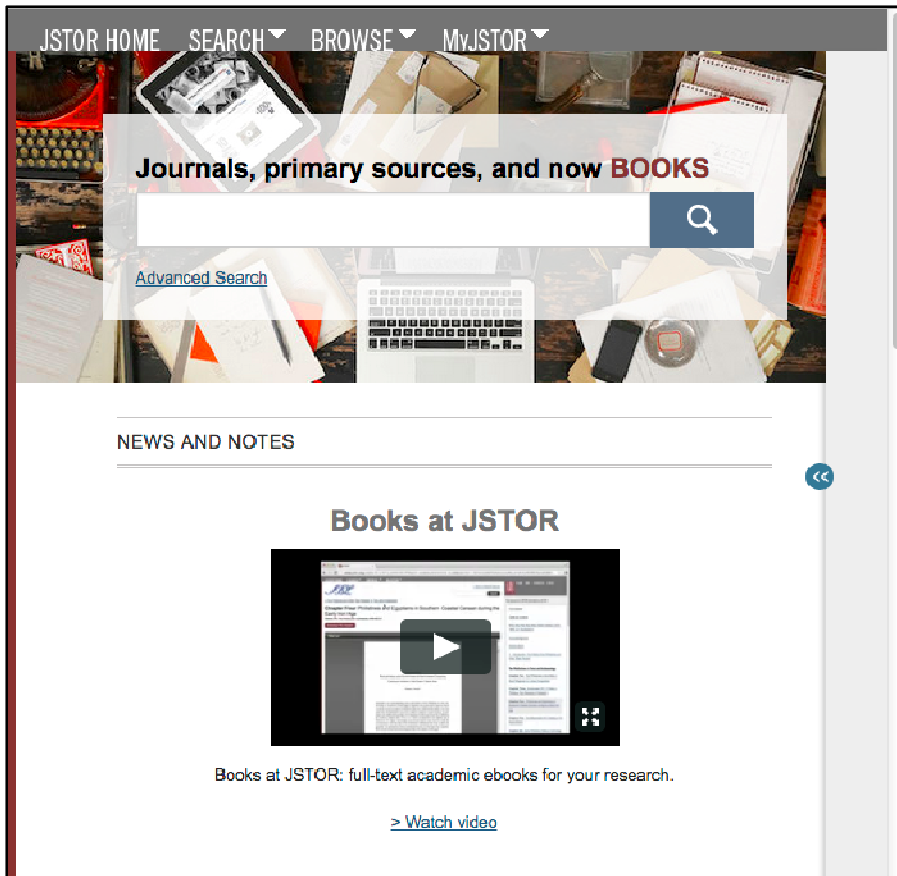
JSTOR HOME SEARCH BROWSE MyJSTOR

Journals, primary sources, and now BOOKS

Advanced Search

NEWS AND NOTES

Books at JSTOR

Books at JSTOR: full-text academic ebooks for your research.

> Watch video